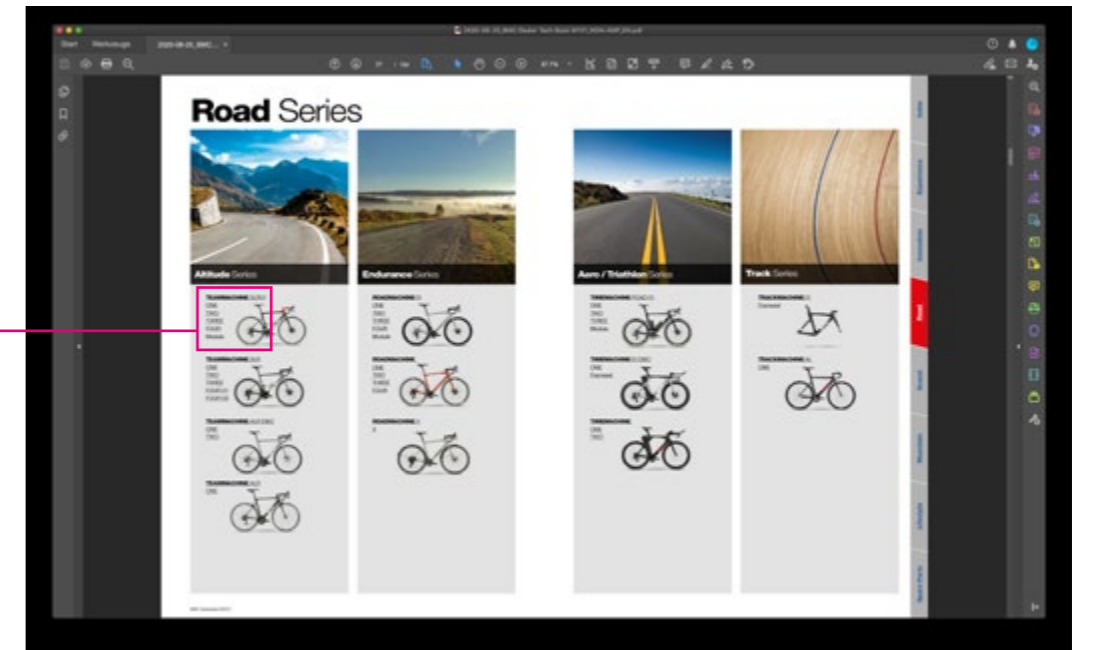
Start Werkzeuge 2020-08-25_BMC...

Road Series

Altitude Series

Endurance Series

Aero / Triathlon Series

Track Series

TEAMMACHINE SLR01
ONE
TWO
THREE
FOUR
Module

TEAMMACHINE SLR
ONE
TWO
THREE
FOUR
FOUR

TEAMMACHINE ALR DISC
ONE
TWO

TEAMMACHINE ALR
ONE

ROADMACHINE 01
ONE
TWO
THREE
FOUR
Module

ROADMACHINE
ONE
TWO
THREE
FOUR

ROADMACHINE X
X

TIMEMACHINE ROAD 01
ONE
TWO
Module

TIMEMACHINE 01 DISC
ONE
Frameset

TIMEMACHINE
ONE
TWO

TRACKMACHINE 01
Frameset

TRACKMACHINE AL
ONE

Road

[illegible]